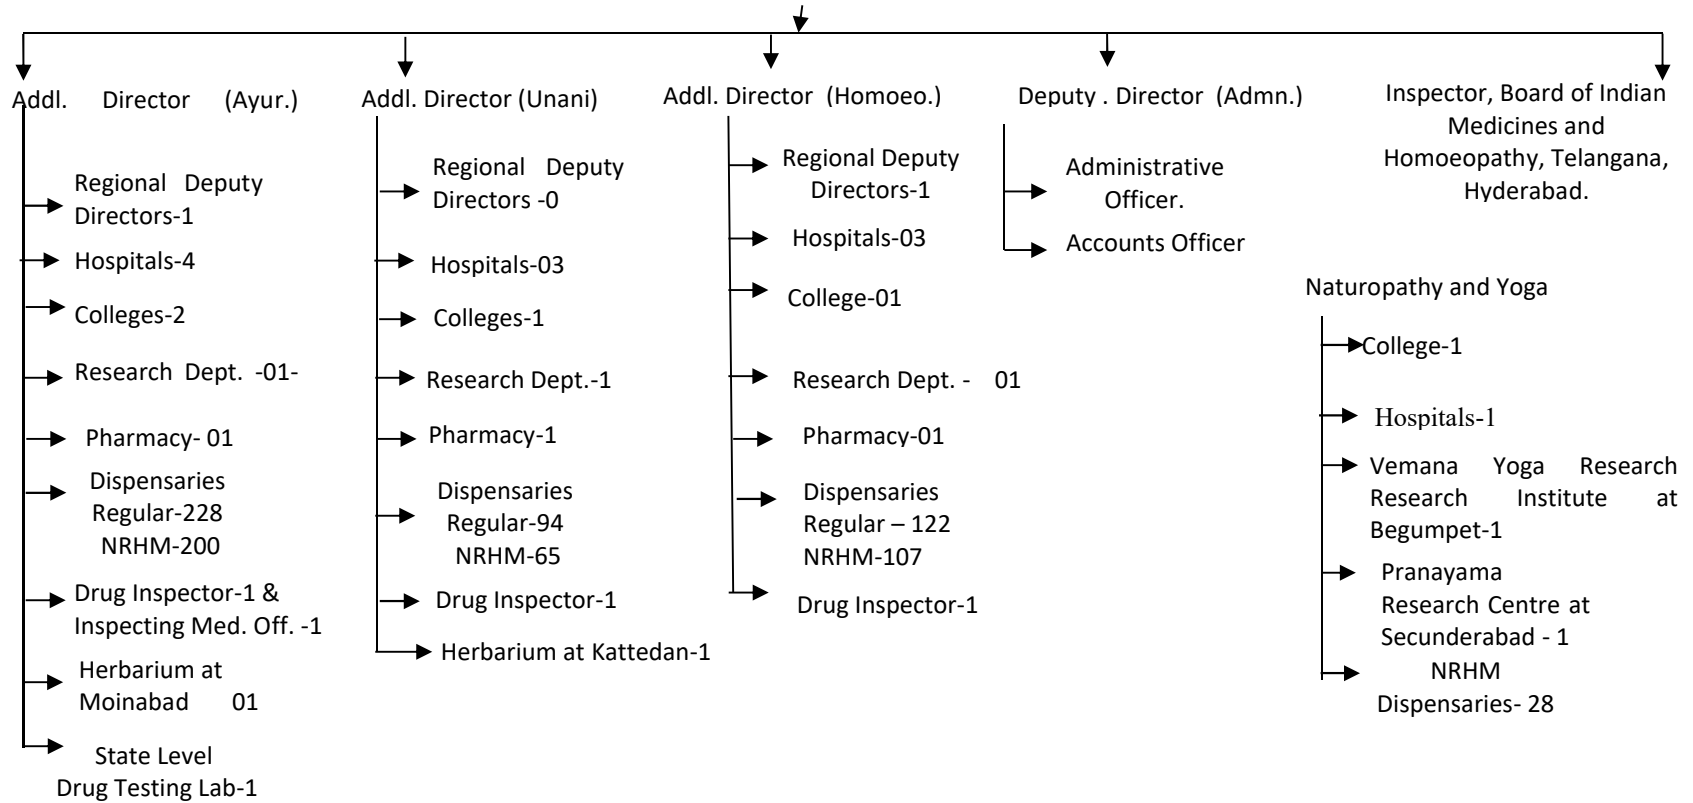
Addl. Director (Ayur.)

Regional Deputy Directors-1

Hospitals-4

Colleges-2

Research Dept. -01-

Pharmacy- 01

Dispensaries Regular-228 NRHM-200

Drug Inspector-1 & Inspecting Med. Off. -1

Herbarium at Moinabad 01

State Level Drug Testing Lab-1

Addl. Director (Unani)

Regional Deputy Directors -0

Hospitals-03

Colleges-1

Research Dept.-1

Pharmacy-1

Dispensaries Regular-94 NRHM-65

Drug Inspector-1

Herbarium at Kattedan-1

Addl. Director (Homoeo.)

Regional Deputy Directors-1

Hospitals-03

College-01

Research Dept. - 01

Pharmacy-01

Dispensaries Regular – 122 NRHM-107

Drug Inspector-1

Deputy . Director (Admn.)

Administrative Officer.

Accounts Officer

Inspector, Board of Indian Medicines and Homoeopathy, Telangana, Hyderabad.

Naturopathy and Yoga

College-1

Hospitals-1

Vemana Yoga Research Research Institute at Begumpet-1

Pranayama Research Centre at Secunderabad - 1

NRHM Dispensaries- 28